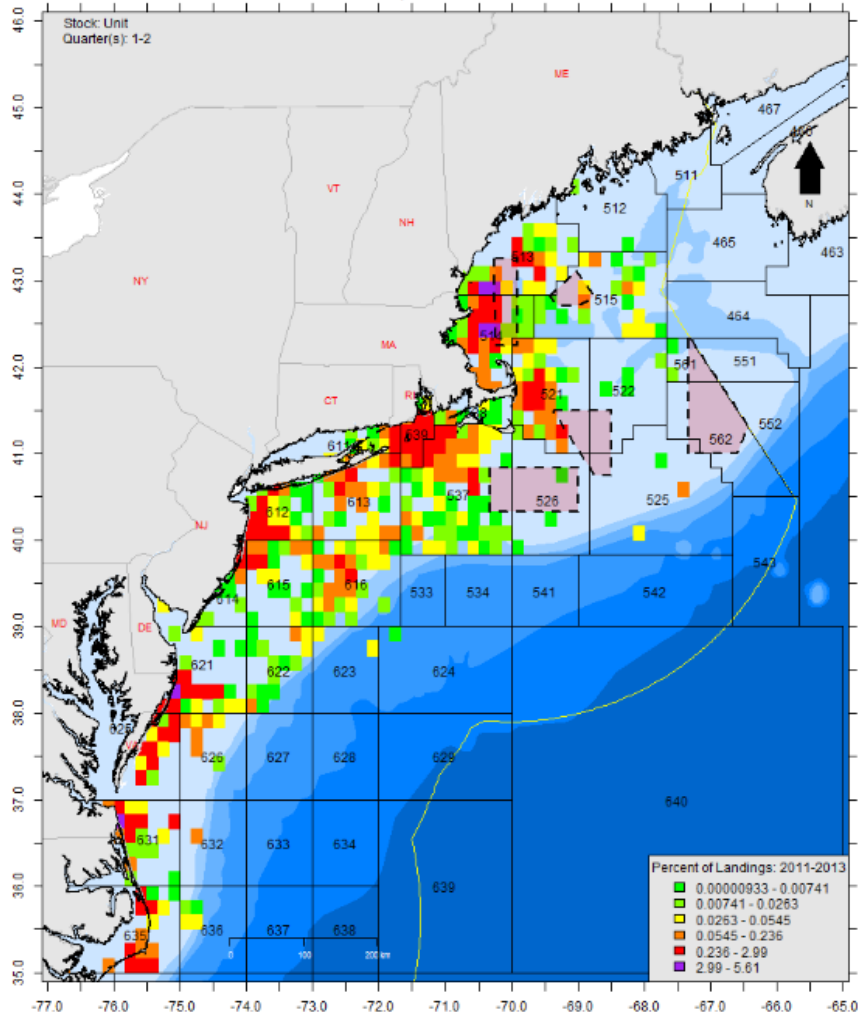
Stock: Unit
Quarter(s): 1-2

46.0
45.0
44.0
43.0
42.0
41.0
40.0
39.0
38.0
37.0
36.0
35.0

ME
VT
NH
NY
MA
CT
RI
NJ
MD
DE
VA

467
466
511
512
465
463
513
515
464
514
561
551
521
522
552
562
611
539
538
537
526
525
612
613
543
615
616
614
533
534
541
542
621
622
623
624
625
626
627
628
629
640
631
632
633
634
639
635
636
637
638

N

0
100
200 km

Percent of Landings: 2011-2013
0.00000933 - 0.00741
0.00741 - 0.0263
0.0263 - 0.0545
0.0545 - 0.236
0.236 - 2.99
2.99 - 5.61

-77.0
-76.0
-75.0
-74.0
-73.0
-72.0
-71.0
-70.0
-69.0
-68.0
-67.0
-66.0
-65.0